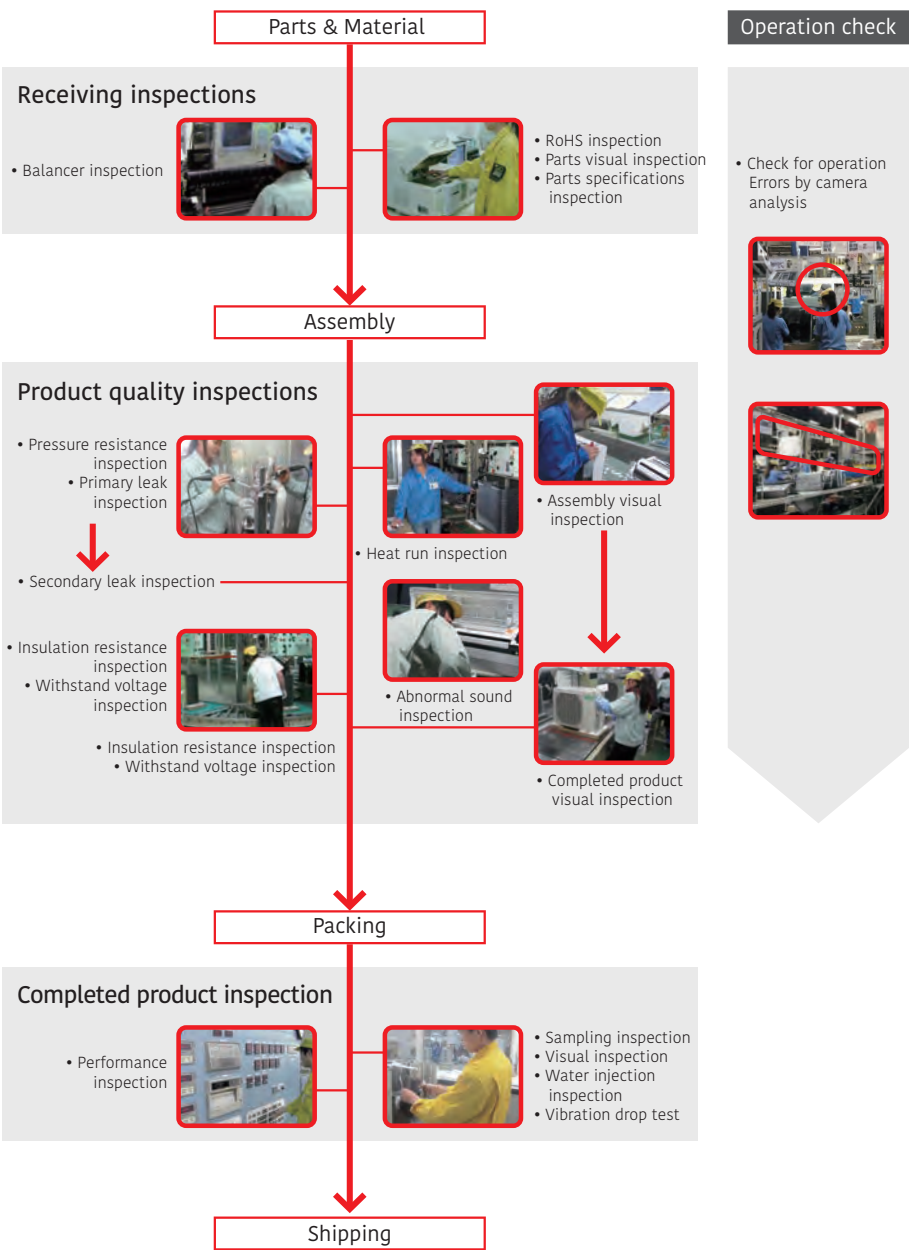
Parts & Material

Operation check

Receiving inspections

• Balancer inspection

• RoHS inspection
• Parts visual inspection
• Parts specifications inspection

• Check for operation Errors by camera analysis

Assembly

Product quality inspections

• Pressure resistance inspection
• Primary leak inspection

• Heat run inspection

• Assembly visual inspection

• Secondary leak inspection

• Insulation resistance inspection
• Withstand voltage inspection

• Abnormal sound inspection

• Insulation resistance inspection
• Withstand voltage inspection

• Completed product visual inspection

Packing

Completed product inspection

• Performance inspection

• Sampling inspection
• Visual inspection
• Water injection inspection
• Vibration drop test

Shipping